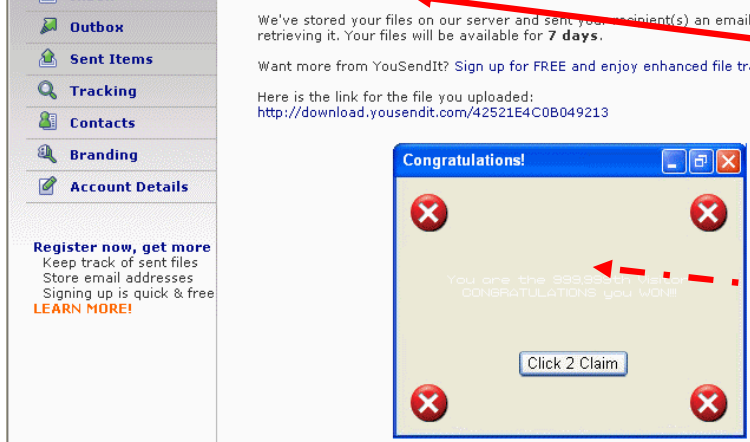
Outbox
Sent Items
Tracking
Contacts
Branding
Account Details

Register now, get more
Keep track of sent files
Store email addresses
Signing up is quick & free
LEARN MORE!

We've stored your files on our server and sent your recipient(s) an email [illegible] retrieving it. Your files will be available for 7 days.

Want more from YouSendIt? Sign up for FREE and enjoy enhanced file tra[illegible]

Here is the link for the file you uploaded:
http://download.yousendit.com/42521E4C0B049213

Congratulations!

You are the 999,999th visitor
CONGRATULATIONS you WON!!!

Click 2 Claim